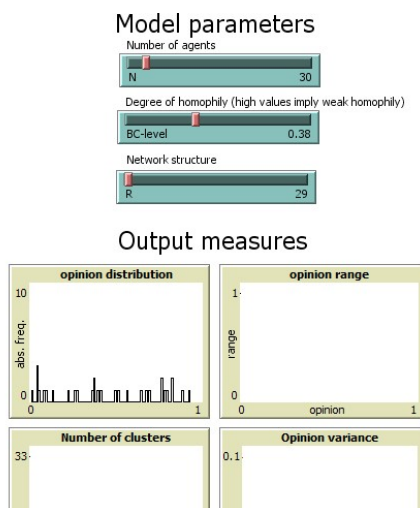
Model parameters

Number of agents

N 30

Degree of homophily (high values imply weak homophily)

BC-level 0.38

Network structure

R 29

Output measures

opinion distribution

10

abs. freq.

0

0 1

opinion range

1

range

0

0 opinion 1

Number of clusters

33

Opinion variance

0.1